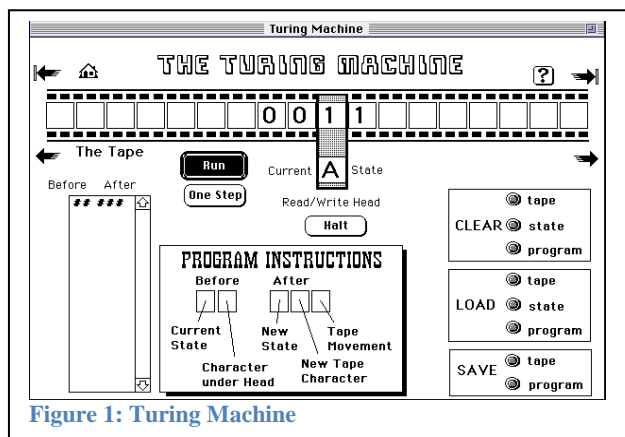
Turing Machine

THE TURING MACHINE

?

0 0 1 1

The Tape

Run

One Step

Current A State

Read/Write Head

Halt

Before After

## ###

PROGRAM INSTRUCTIONS

Before After

Current State

Character under Head

New State

New Tape Character

Tape Movement

CLEAR tape state program

LOAD tape state program

SAVE tape program

Figure 1: Turing Machine